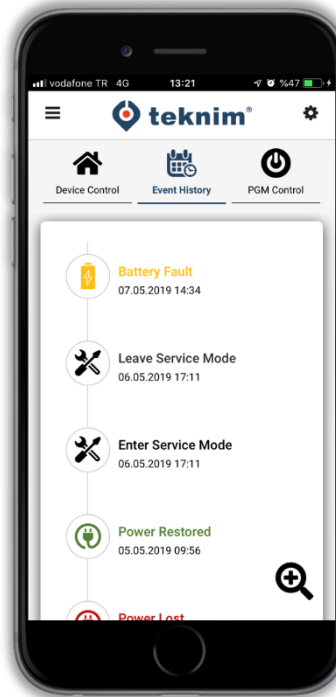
vodafone TR 4G 13:21 %47

teknim®

Device Control
Event History
PGM Control

Battery Fault
07.05.2019 14:34

Leave Service Mode
06.05.2019 17:11

Enter Service Mode
06.05.2019 17:11

Power Restored
05.05.2019 09:56

Power Lost